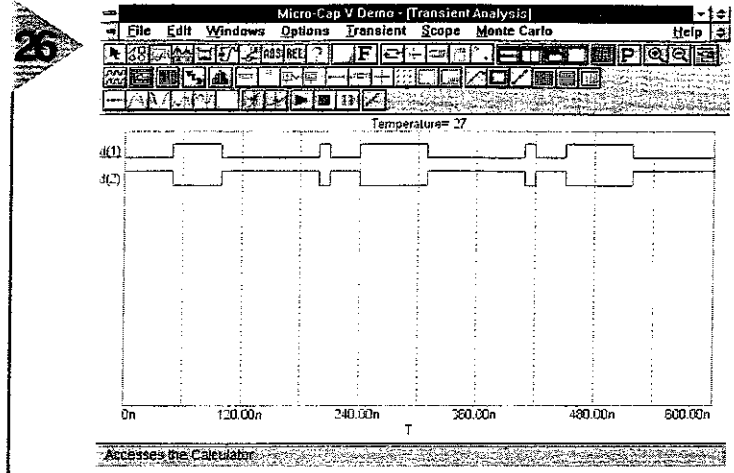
26

Micro-Cap V Demo - [Transient Analysis]

File Edit Windows Options Transient Scope Monte Carlo Help

ABS REL ? F P

Temperature= 27

d(1)

d(2)

0n 120.00n 240.00n 360.00n 480.00n 600.00n

T

Accesses the Calculator